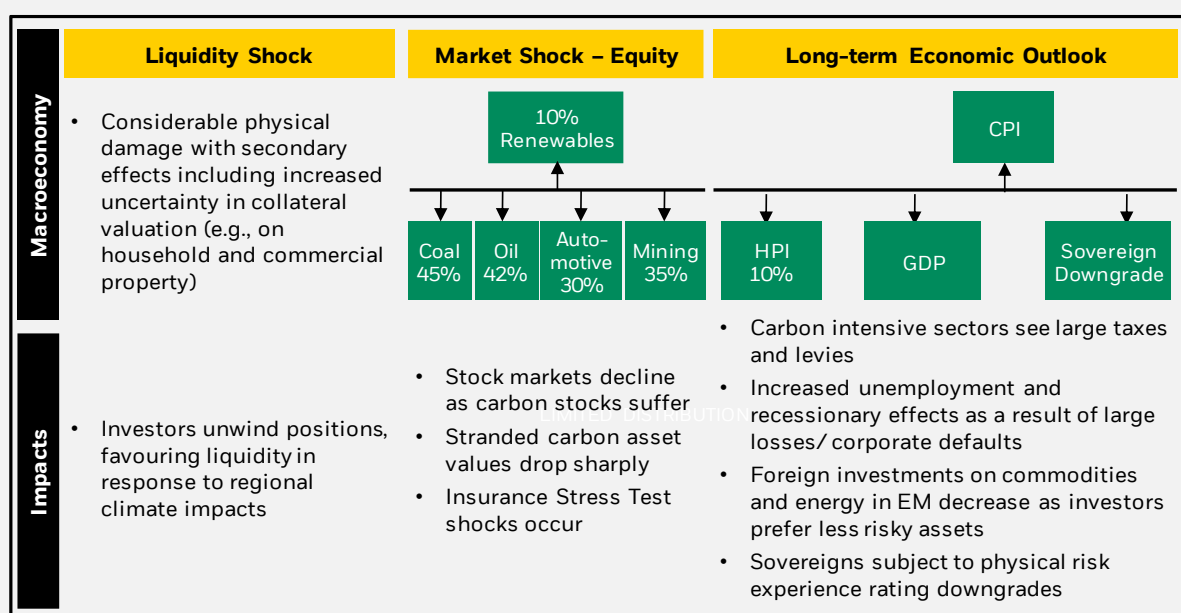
Liquidity Shock

Market Shock – Equity

Long-term Economic Outlook

Macroeconomy

• Considerable physical damage with secondary effects including increased uncertainty in collateral valuation (e.g., on household and commercial property)

10% Renewables

Coal 45%

Oil 42%

Automotive 30%

Mining 35%

CPI

HPI 10%

GDP

Sovereign Downgrade

Impacts

• Investors unwind positions, favouring liquidity in response to regional climate impacts

• Stock markets decline as carbon stocks suffer

• Stranded carbon asset values drop sharply

• Insurance Stress Test shocks occur

• Carbon intensive sectors see large taxes and levies

• Increased unemployment and recessionary effects as a result of large losses/ corporate defaults

• Foreign investments on commodities and energy in EM decrease as investors prefer less risky assets

• Sovereigns subject to physical risk experience rating downgrades